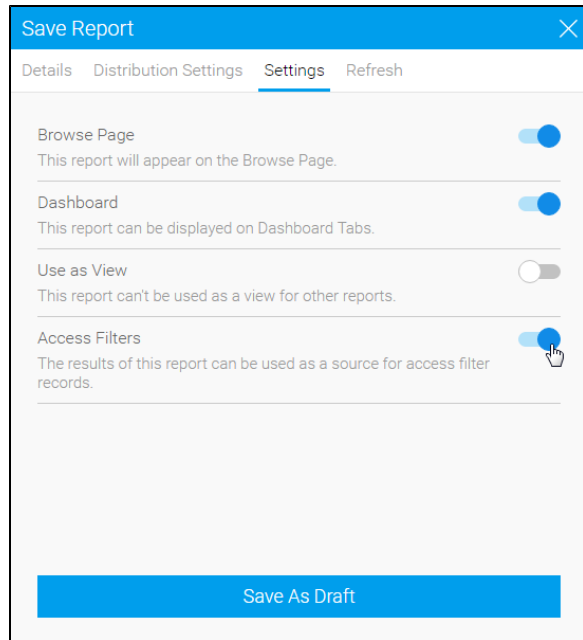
Save Report

Details Distribution Settings Settings Refresh

Browse Page
This report will appear on the Browse Page.

Dashboard
This report can be displayed on Dashboard Tabs.

Use as View
This report can't be used as a view for other reports.

Access Filters
The results of this report can be used as a source for access filter records.

Save As Draft